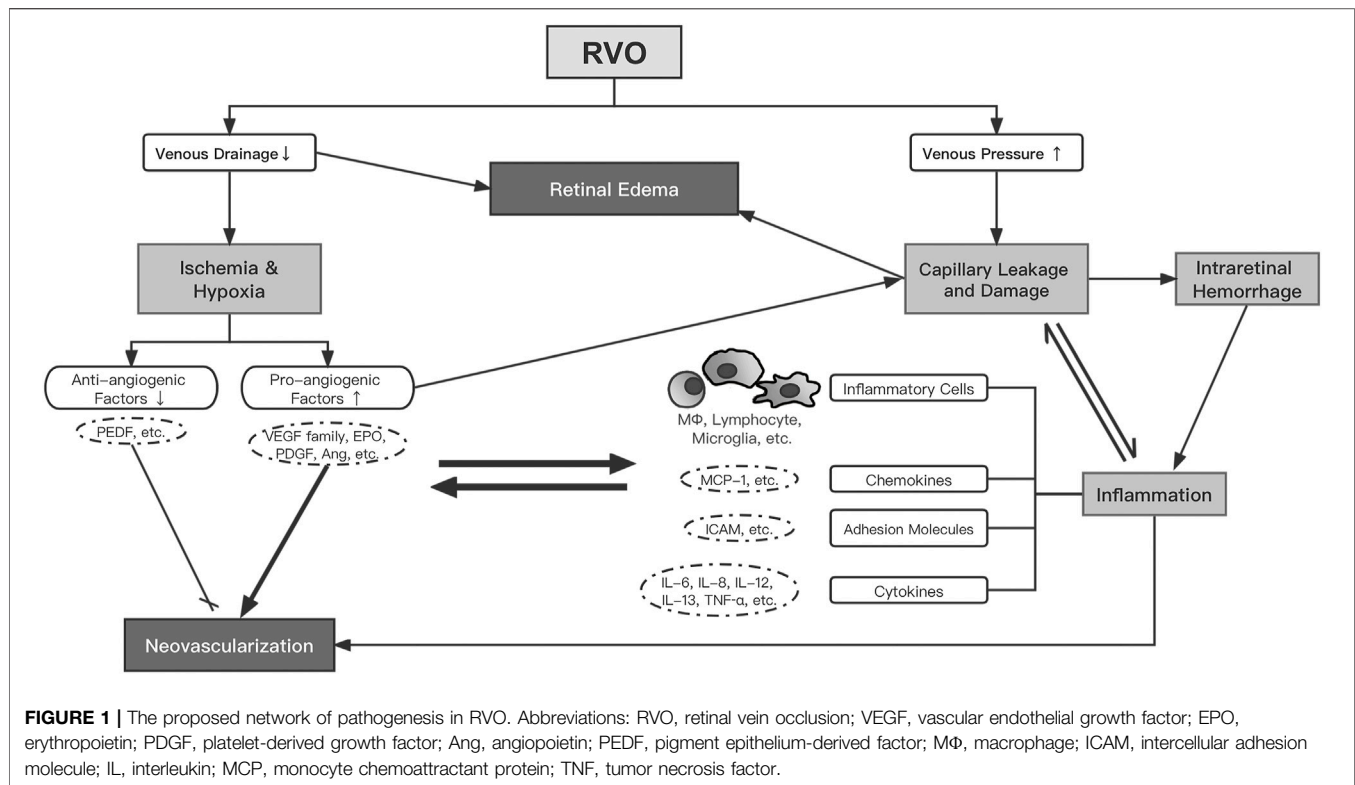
RVO

Venous Drainage ↓

Retinal Edema

Venous Pressure ↑

Ischemia & Hypoxia

Capillary Leakage and Damage

Intraretinal Hemorrhage

Anti-angiogenic Factors ↓

PEDF, etc.

Pro-angiogenic Factors ↑

VEGF family, EPO, PDGF, Ang, etc.

MΦ, Lymphocyte, Microglia, etc.

Inflammatory Cells

MCP-1, etc.

Chemokines

ICAM, etc.

Adhesion Molecules

IL-6, IL-8, IL-12, IL-13, TNF-α, etc.

Cytokines

Inflammation

Neovascularization

**FIGURE 1 |** The proposed network of pathogenesis in RVO. Abbreviations: RVO, retinal vein occlusion; VEGF, vascular endothelial growth factor; EPO, erythropoietin; PDGF, platelet-derived growth factor; Ang, angiopoietin; PEDF, pigment epithelium-derived factor; MΦ, macrophage; ICAM, intercellular adhesion molecule; IL, interleukin; MCP, monocyte chemoattractant protein; TNF, tumor necrosis factor.